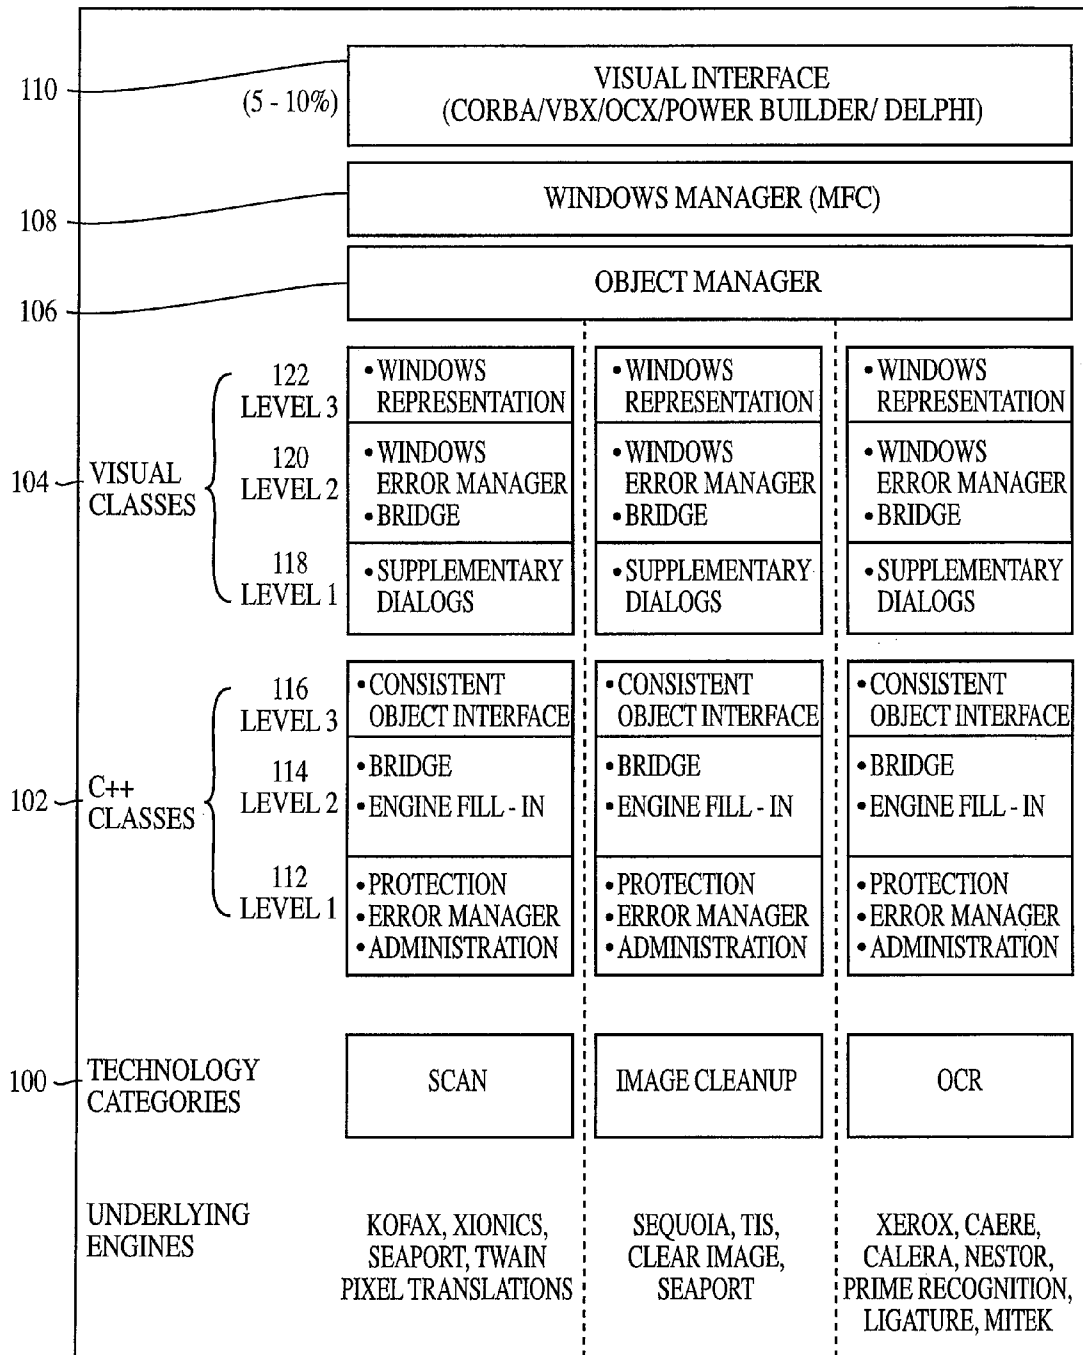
110

(5 - 10%)

VISUAL INTERFACE
(CORBA/VBX/OCX/POWER BUILDER/ DELPHI)

108

WINDOWS MANAGER (MFC)

106

OBJECT MANAGER

104 VISUAL CLASSES

122 LEVEL 3

120 LEVEL 2

118 LEVEL 1

• WINDOWS REPRESENTATION

• WINDOWS ERROR MANAGER
• BRIDGE

• SUPPLEMENTARY DIALOGS

• WINDOWS REPRESENTATION

• WINDOWS ERROR MANAGER
• BRIDGE

• SUPPLEMENTARY DIALOGS

• WINDOWS REPRESENTATION

• WINDOWS ERROR MANAGER
• BRIDGE

• SUPPLEMENTARY DIALOGS

102 C++ CLASSES

116 LEVEL 3

114 LEVEL 2

112 LEVEL 1

• CONSISTENT OBJECT INTERFACE

• BRIDGE
• ENGINE FILL - IN

• PROTECTION
• ERROR MANAGER
• ADMINISTRATION

• CONSISTENT OBJECT INTERFACE

• BRIDGE
• ENGINE FILL - IN

• PROTECTION
• ERROR MANAGER
• ADMINISTRATION

• CONSISTENT OBJECT INTERFACE

• BRIDGE
• ENGINE FILL - IN

• PROTECTION
• ERROR MANAGER
• ADMINISTRATION

100 TECHNOLOGY CATEGORIES

SCAN

IMAGE CLEANUP

OCR

UNDERLYING ENGINES

KOFAX, XIONICS, SEAPORT, TWAIN PIXEL TRANSLATIONS

SEQUOIA, TIS, CLEAR IMAGE, SEAPORT

XEROX, CAERE, CALERA, NESTOR, PRIME RECOGNITION, LIGATURE, MITEK